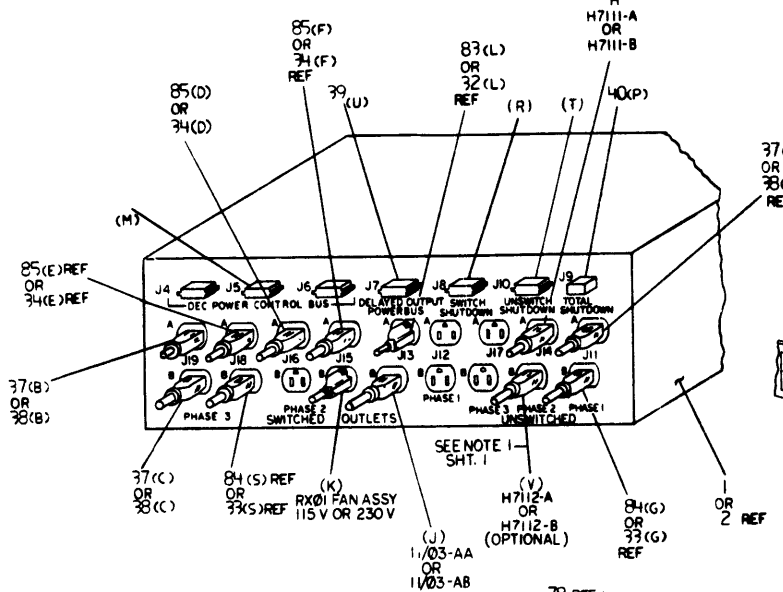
H
H7111-A
OR
H7111-B

85(F)
OR
34(F)
REF

83(L)
OR
32(L)
REF

85(D)
OR
34(D)

39(U)

(R)

(T)

40(P)

37(
OR
38(
RE

(M)

J4
J5
J6
J7
J8
J10
J9

DEC POWER CONTROL BUS
DELAYED OUTPUT POWERBUS
SWITCH SHUTDOWN
UNSWITCH SHUTDOWN
TOTAL SHUTDOWN

85(E)REF
OR
34(E)REF

A
A
A
A
A
A
A
A
A

J19
J18
J16
J15
J13
J12
J17
J14
J11

B
B
B
B
B
B
B
B
B

37(B)
OR
38(B)

PHASE 3
PHASE 2
PHASE 1
PHASE 3
PHASE 2
PHASE 1
SWITCHED
OUTLETS
UNSWITCHED

SEE NOTE 1
SHT. 1

37(C)
OR
38(C)

84(S) REF
OR
33(S)REF

(K)
RXØ1 FAN ASSY
115 V OR 230 V

(V)
H7112-A
OR
H7112-B
(OPTIONAL)

84(G)
OR
33(G)
REF

1
OR
2 REF

(J)
11/03-AA
OR
11/Ø3-AB

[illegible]